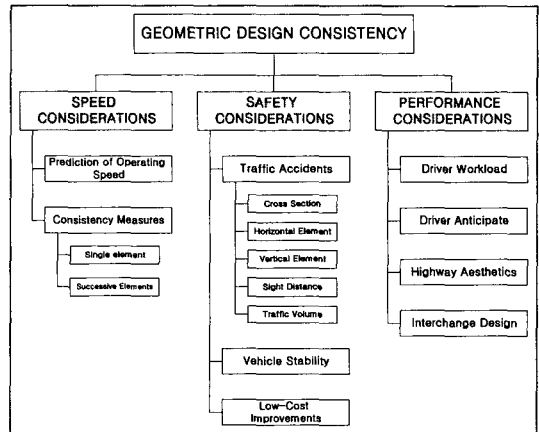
GEOMETRIC DESIGN CONSISTENCY

SPEED CONSIDERATIONS

Prediction of Operating Speed

Consistency Measures

Single element

Successive Elements

SAFETY CONSIDERATIONS

Traffic Accidents

Cross Section

Horizontal Element

Vertical Element

Sight Distance

Traffic Volume

Vehicle Stability

Low-Cost Improvements

PERFORMANCE CONSIDERATIONS

Driver Workload

Driver Anticipate

Highway Aesthetics

Interchange Design